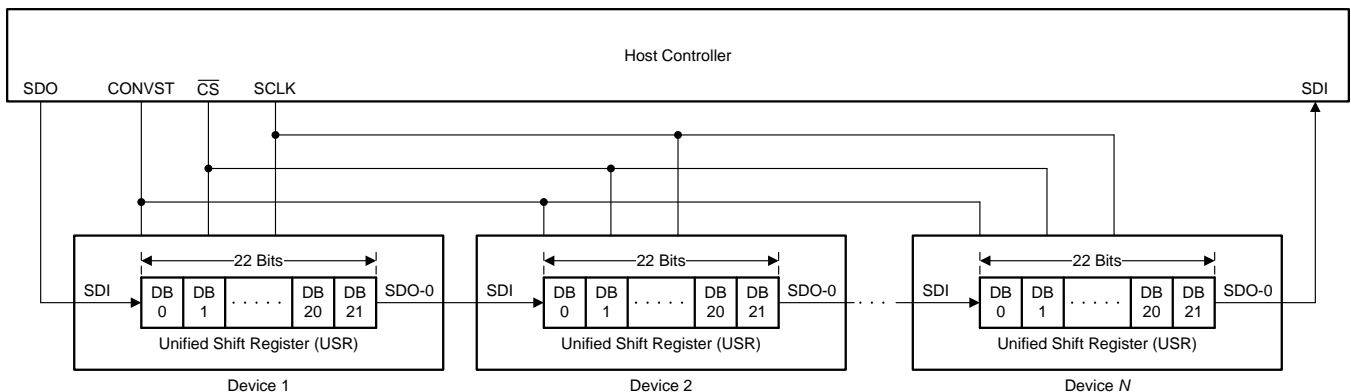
Host Controller

SDO CONVST $\overline{CS}$ SCLK SDI

22 Bits

SDI DB 0 DB 1 . . . . . DB 20 DB 21 SDO-0

Unified Shift Register (USR)

Device 1

22 Bits

SDI DB 0 DB 1 . . . . . DB 20 DB 21 SDO-0

Unified Shift Register (USR)

Device 2

. . .

22 Bits

SDI DB 0 DB 1 . . . . . DB 20 DB 21 SDO-0

Unified Shift Register (USR)

Device *N*